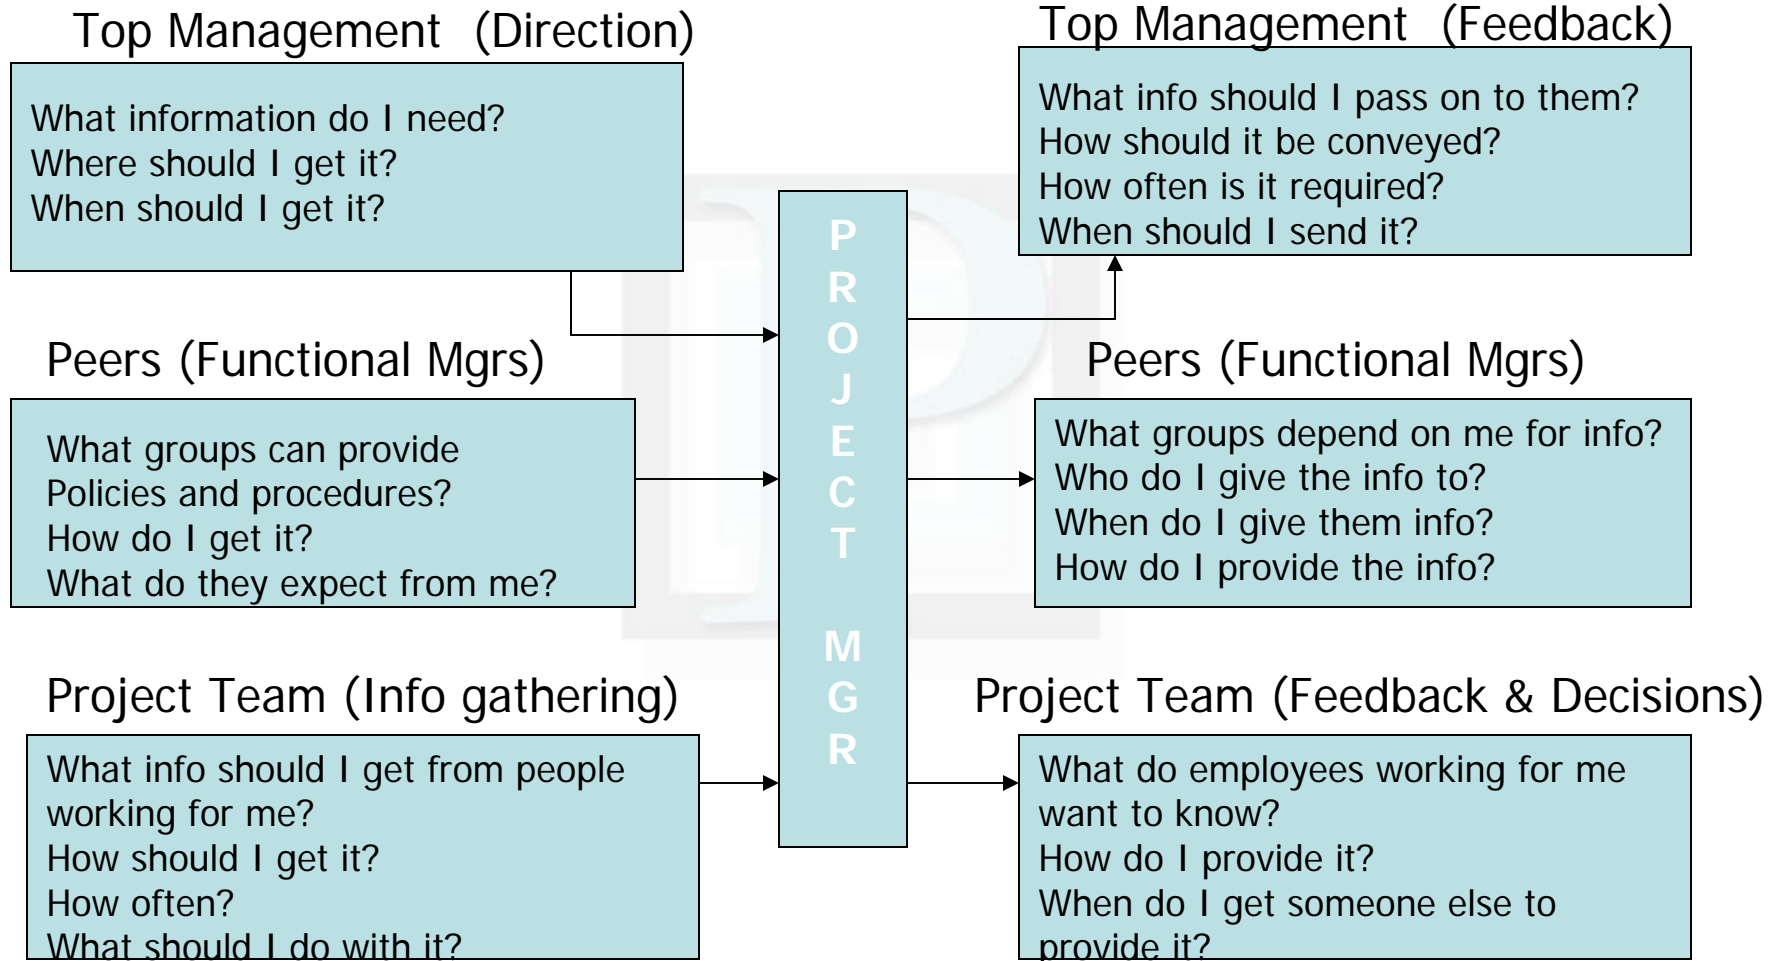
Top Management (Direction)

What information do I need?
Where should I get it?
When should I get it?

Top Management (Feedback)

What info should I pass on to them?
How should it be conveyed?
How often is it required?
When should I send it?

PROJECT MGR

Peers (Functional Mgrs)

What groups can provide Policies and procedures?
How do I get it?
What do they expect from me?

Peers (Functional Mgrs)

What groups depend on me for info?
Who do I give the info to?
When do I give them info?
How do I provide the info?

Project Team (Info gathering)

What info should I get from people working for me?
How should I get it?
How often?
What should I do with it?

Project Team (Feedback & Decisions)

What do employees working for me want to know?
How do I provide it?
When do I get someone else to provide it?